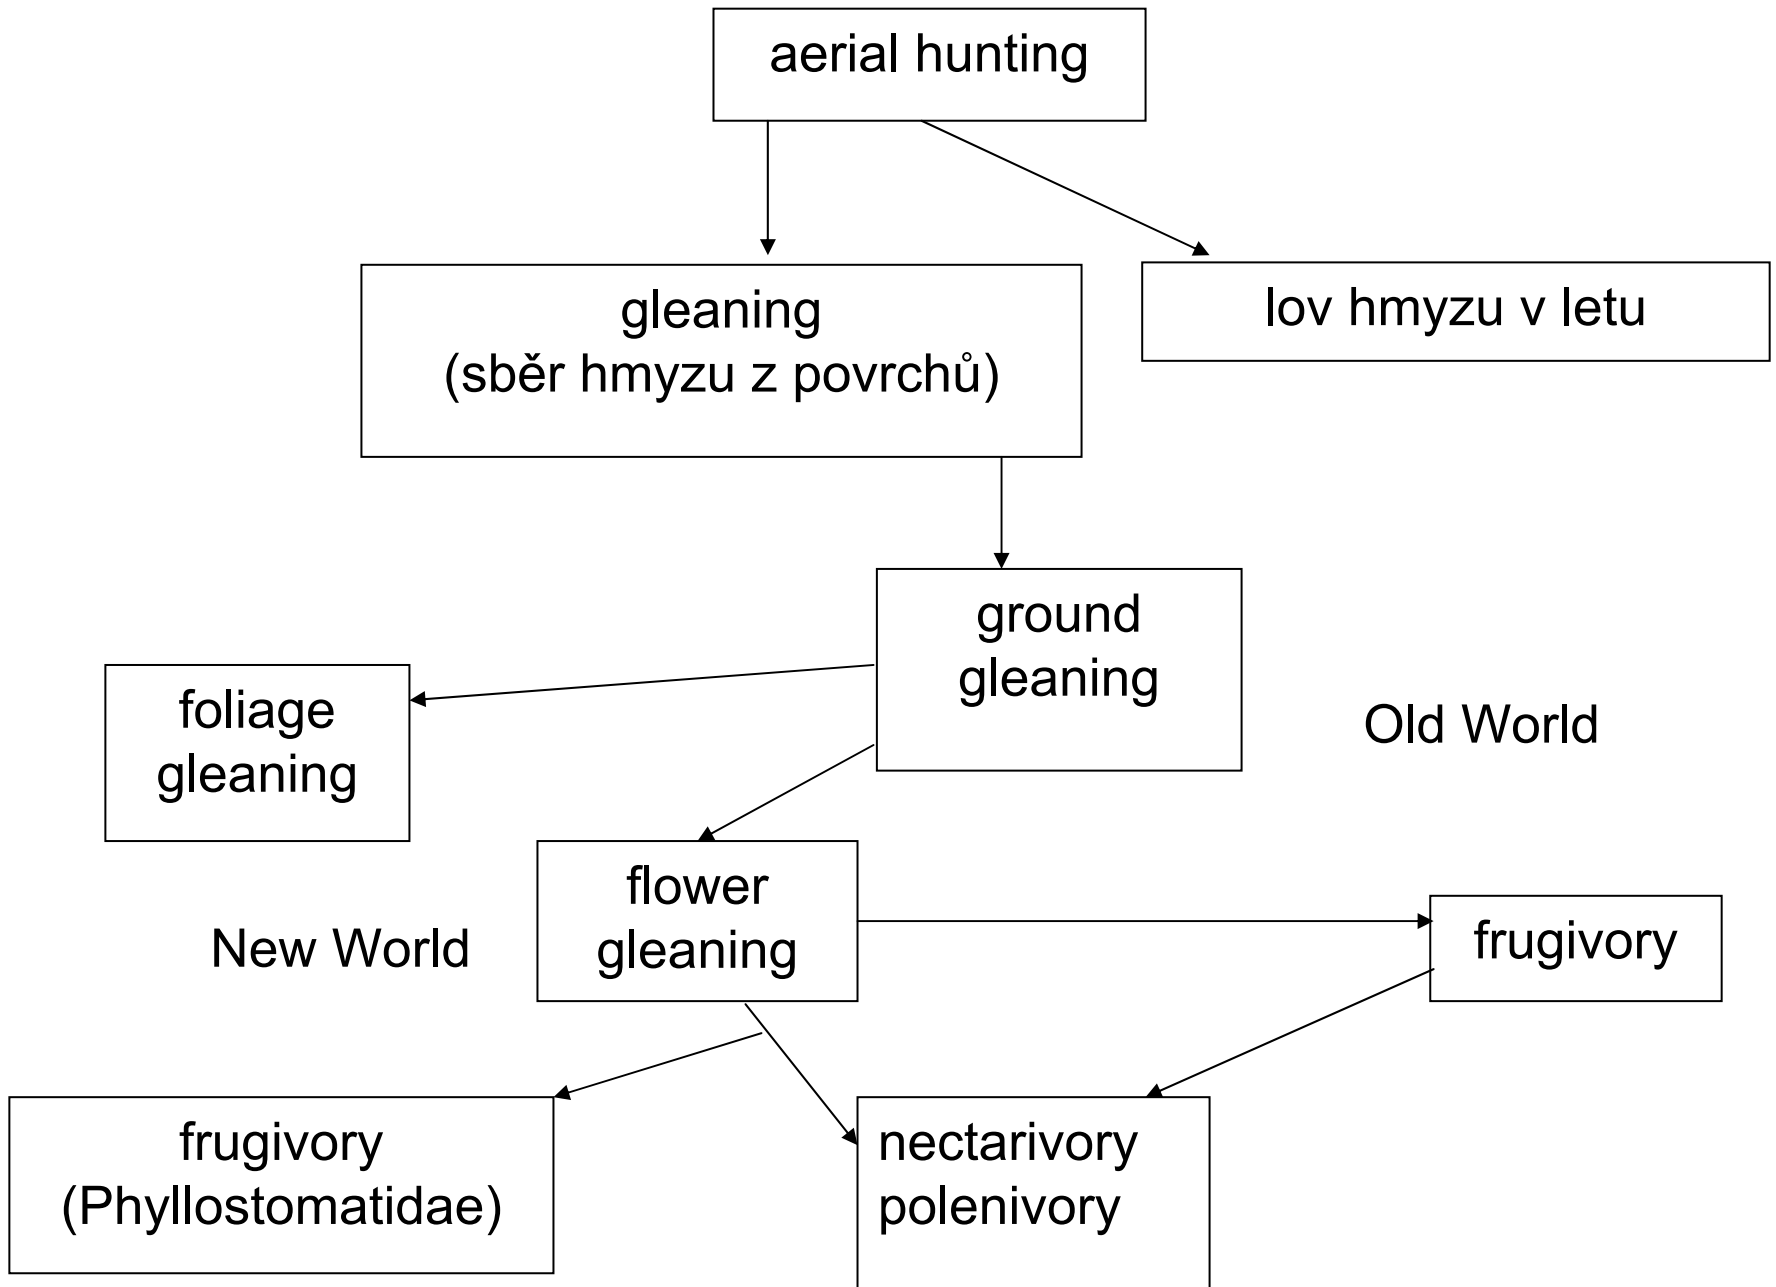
aerial hunting

gleaning
(sběr hmyzu z povrchů)

lov hmyzu v letu

ground gleaning

foliage gleaning

Old World

flower gleaning

New World

frugivory

frugivory
(Phyllostomatidae)

nectarivory
polenivory